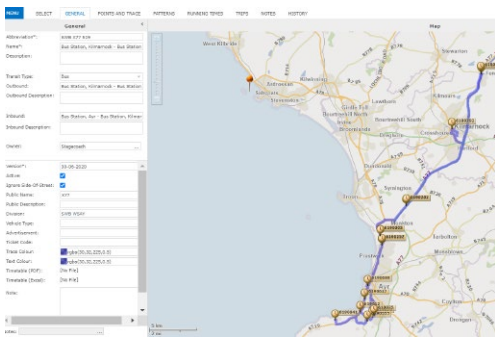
MENU SELECT GENERAL POINTS AND TRACE PATTERNS RUNNING TIMES TRIPS NOTES HISTORY

General

Abbreviation*: SWB X77 KIR
Name*: Bus Station, Kilmarnock - Bus Station
Description:

Transit Type: Bus
Outbound: Bus Station, Kilmarnock - Bus Station
Outbound Description:

Inbound: Bus Station, Ayr - Bus Station, Kilmar
Inbound Description:

Owner: Stagecoach

Version*: 20-06-2020
Active:
Ignore Side-Of-Street:
Public Name: X77
Public Description:
Division: SWB WSAY
Vehicle Type:
Advertisement:
Ticket Code:
Track Colour: rgba(50,50,225,0.5)
Text Colour: rgba(50,50,225,0.5)
Timetable (PDF): [No File]
Timetable (Excel): [No File]

Note:

Map

West Kilbride
Stewarton
Kilwinning
Irvine
Kilmarnock
Troon
Prestwick
Ayr
Tarbolton
Mauchline
Symington
Crosshouse
Dundonald
Cumnock
A77
5 km
2 mi